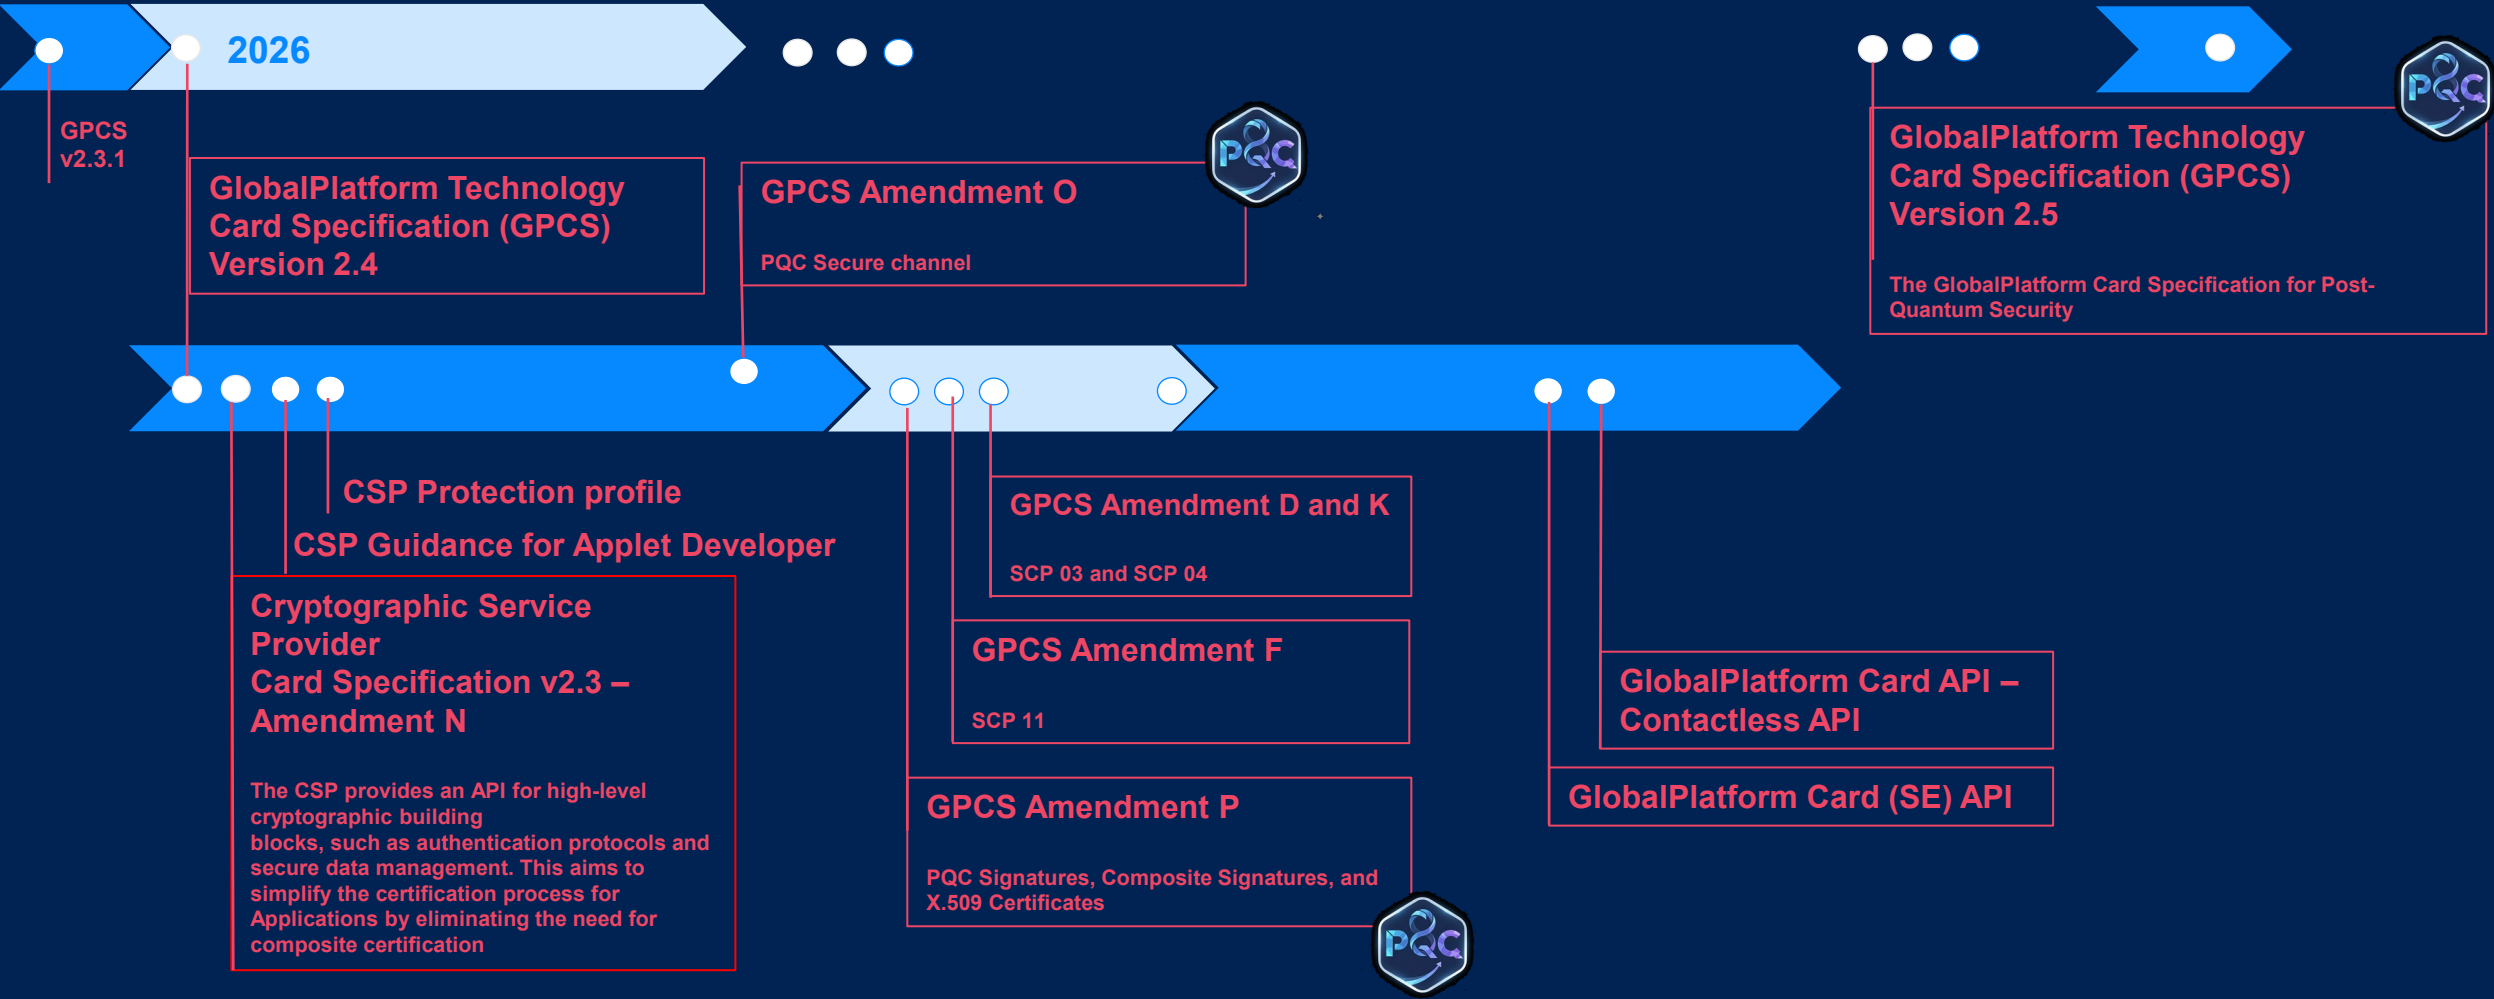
2026

GPCS v2.3.1

GlobalPlatform Technology Card Specification (GPCS) Version 2.4

PQC

GPCS Amendment O

PQC Secure channel

GlobalPlatform Technology Card Specification (GPCS) Version 2.5

PQC

The GlobalPlatform Card Specification for Post-Quantum Security

CSP Protection profile

CSP Guidance for Applet Developer

Cryptographic Service Provider
Card Specification v2.3 – Amendment N

The CSP provides an API for high-level cryptographic building blocks, such as authentication protocols and secure data management. This aims to simplify the certification process for Applications by eliminating the need for composite certification

GPCS Amendment D and K

SCP 03 and SCP 04

GPCS Amendment F

SCP 11

GPCS Amendment P

PQC Signatures, Composite Signatures, and X.509 Certificates

PQC

GlobalPlatform Card API – Contactless API

GlobalPlatform Card (SE) API